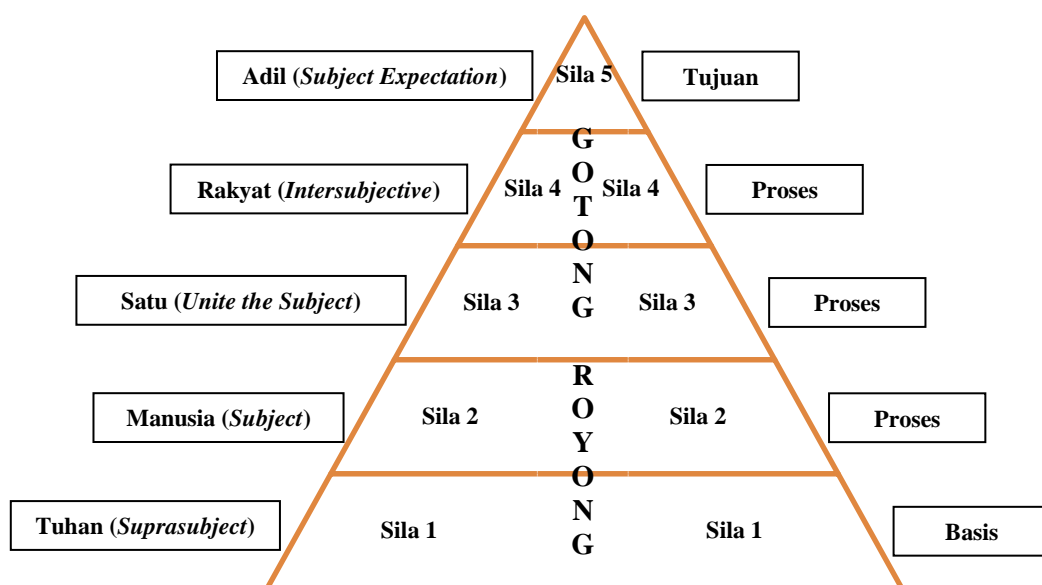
Adil (*Subject Expectation*)

Sila 5

Tujuan

Rakyat (*Intersubjective*)

Sila 4 Sila 4

Proses

Satu (*Unite the Subject*)

Sila 3 Sila 3

Proses

Manusia (*Subject*)

Sila 2 Sila 2

Proses

Tuhan (*Suprasubject*)

Sila 1 Sila 1

Basis

G O T O N G R O Y O N G